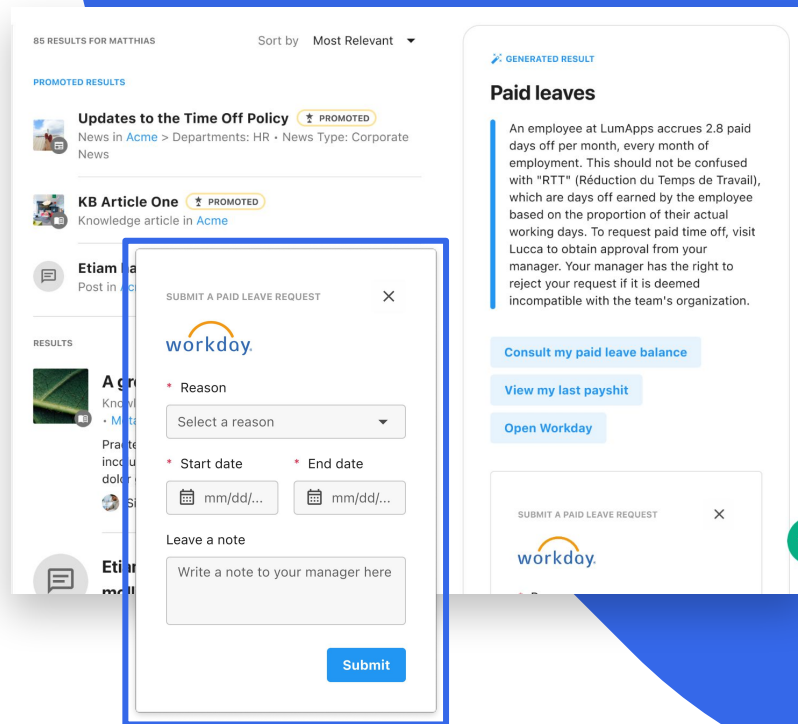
85 RESULTS FOR MATTHIAS

Sort by Most Relevant

PROMOTED RESULTS

Updates to the Time Off Policy PROMOTED

News in Acme > Departments: HR • News Type: Corporate News

KB Article One PROMOTED

Knowledge article in Acme

Etiam la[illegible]

Post in Ac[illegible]

RESULTS

A gr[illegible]

Knowl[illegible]

• Meta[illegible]

Practi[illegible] incu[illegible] dolor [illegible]

Si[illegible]

Etia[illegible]

moll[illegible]

SUBMIT A PAID LEAVE REQUEST

workday.

* Reason

Select a reason

* Start date

mm/dd/...

* End date

mm/dd/...

Leave a note

Write a note to your manager here

Submit

GENERATED RESULT

Paid leaves

An employee at LumApps accrues 2.8 paid days off per month, every month of employment. This should not be confused with "RTT" (Réduction du Temps de Travail), which are days off earned by the employee based on the proportion of their actual working days. To request paid time off, visit Lucca to obtain approval from your manager. Your manager has the right to reject your request if it is deemed incompatible with the team's organization.

Consult my paid leave balance

View my last payshit

Open Workday

SUBMIT A PAID LEAVE REQUEST

workday.